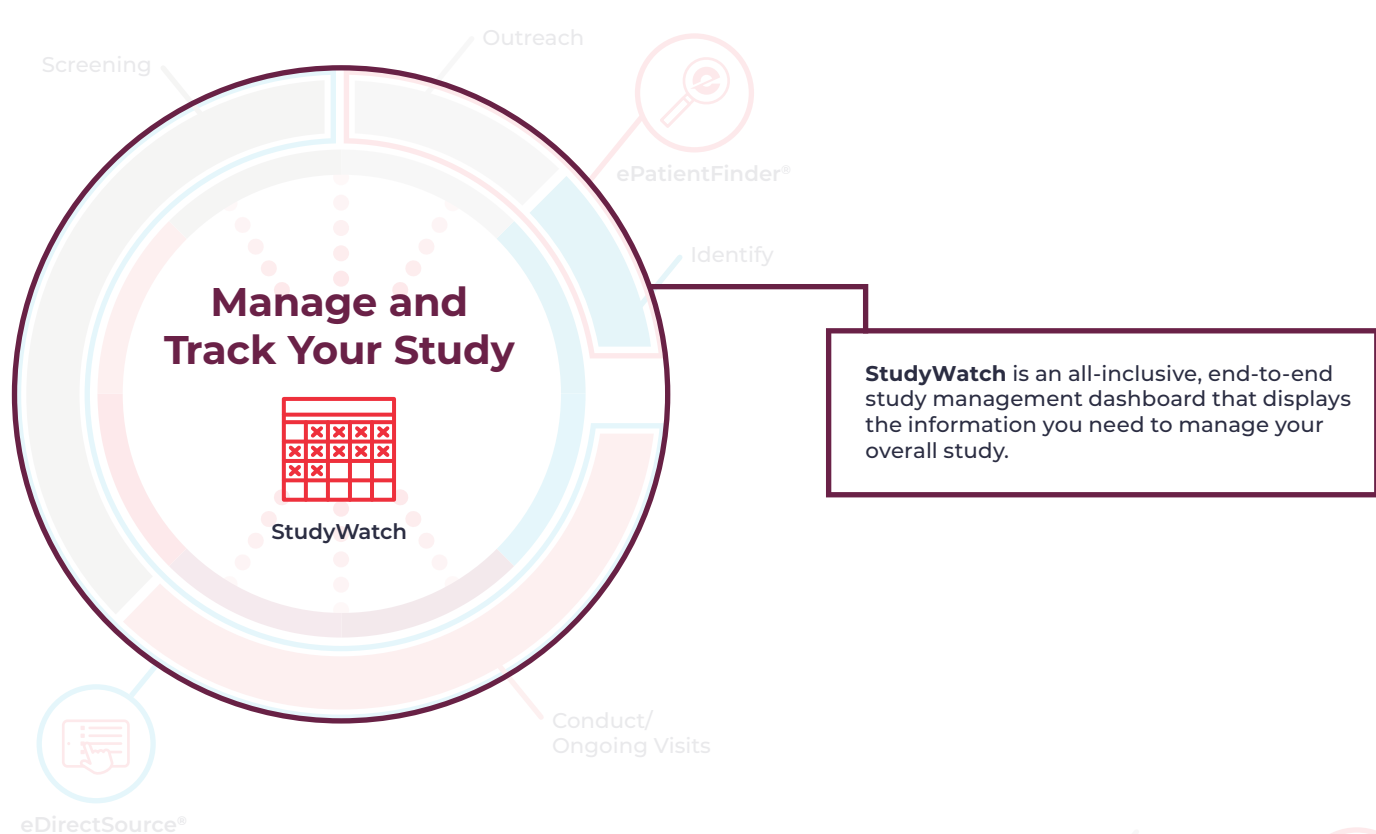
Outreach

Screening

ePatientFinder®

Identify

Manage and Track Your Study

StudyWatch

**StudyWatch** is an all-inclusive, end-to-end study management dashboard that displays the information you need to manage your overall study.

Conduct/ Ongoing Visits

eDirectSource®